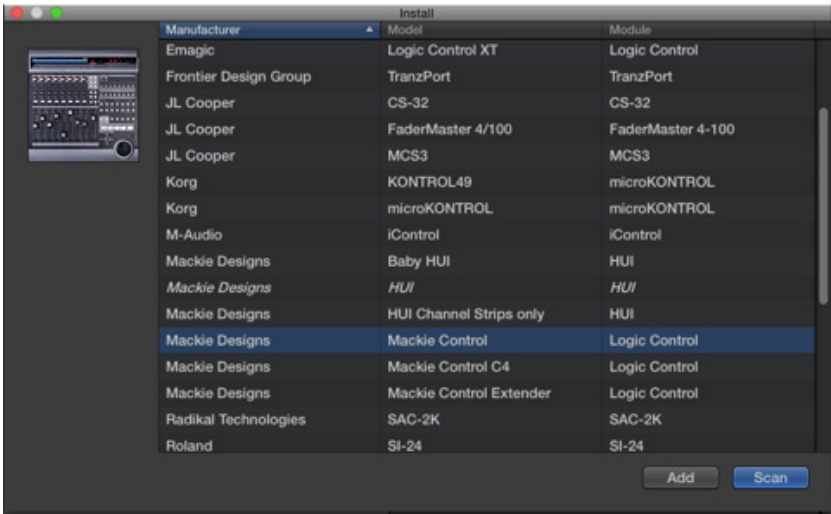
Install

| Manufacturer | Model | Module |
|---|---|---|
| Emagic | Logic Control XT | Logic Control |
| Frontier Design Group | TranzPort | TranzPort |
| JL Cooper | CS-32 | CS-32 |
| JL Cooper | FaderMaster 4/100 | FaderMaster 4-100 |
| JL Cooper | MCS3 | MCS3 |
| Korg | KONTROL49 | microKONTROL |
| Korg | microKONTROL | microKONTROL |
| M-Audio | iControl | iControl |
| Mackie Designs | Baby HUI | HUI |
| *Mackie Designs* | *HUI* | *HUI* |
| Mackie Designs | HUI Channel Strips only | HUI |
| Mackie Designs | Mackie Control | Logic Control |
| Mackie Designs | Mackie Control C4 | Logic Control |
| Mackie Designs | Mackie Control Extender | Logic Control |
| Radikal Technologies | SAC-2K | SAC-2K |
| Roland | SI-24 | SI-24 |

Add Scan